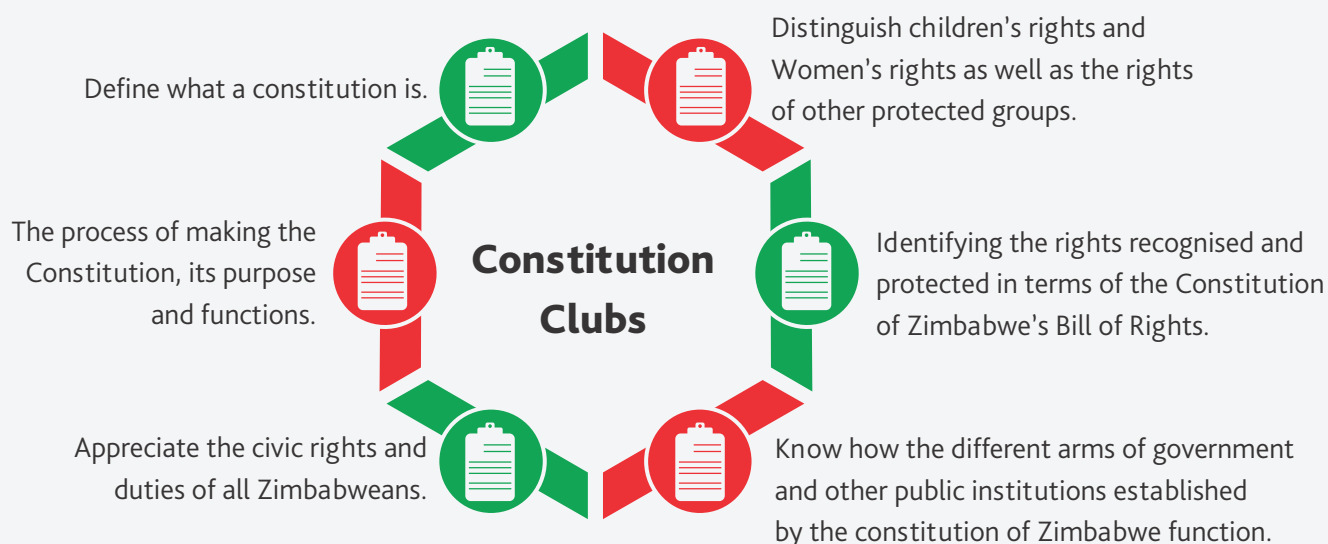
Define what a constitution is.

Distinguish children's rights and Women's rights as well as the rights of other protected groups.

The process of making the Constitution, its purpose and functions.

Constitution Clubs

Identifying the rights recognised and protected in terms of the Constitution of Zimbabwe's Bill of Rights.

Appreciate the civic rights and duties of all Zimbabweans.

Know how the different arms of government and other public institutions established by the constitution of Zimbabwe function.